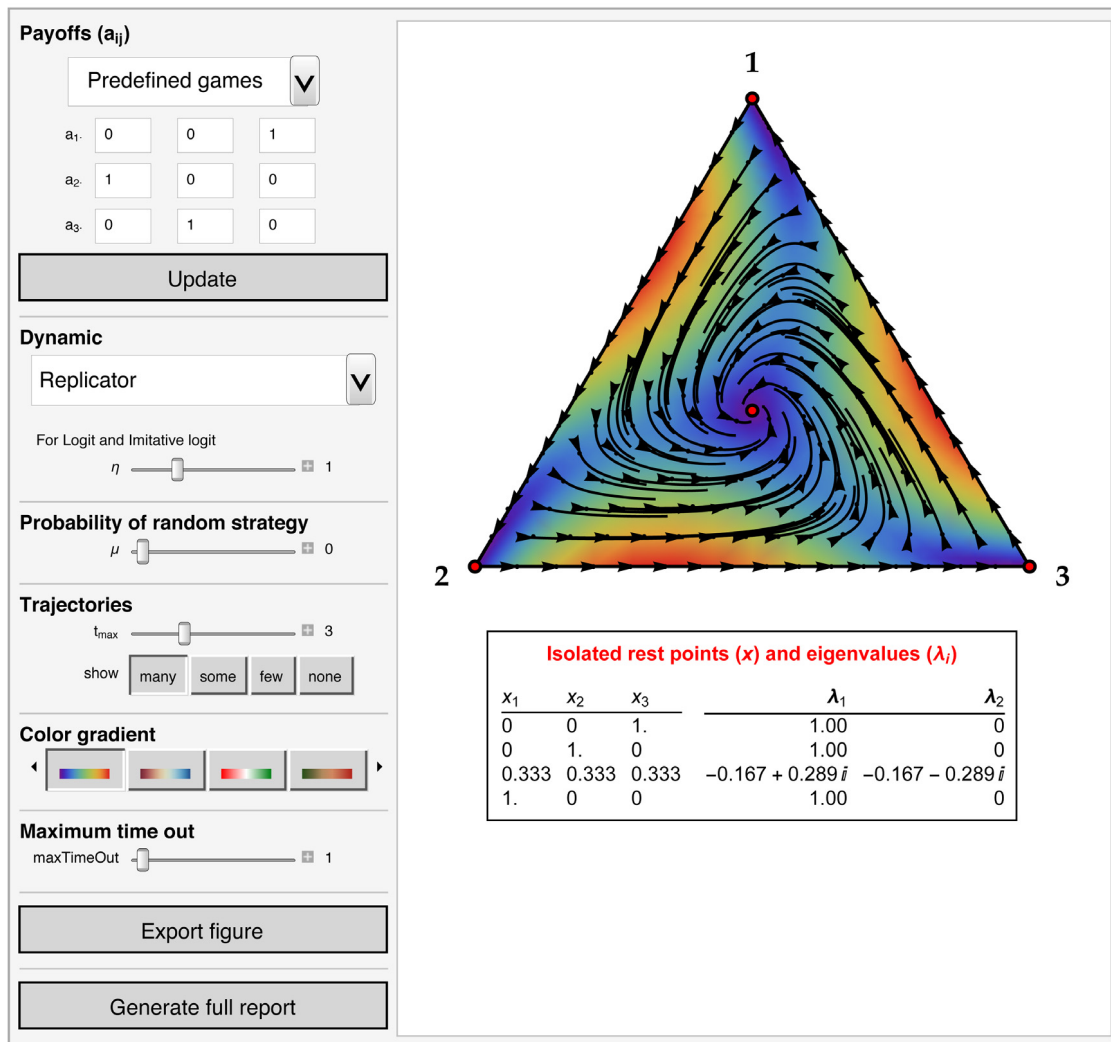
Payoffs ($a_{ij}$)

Predefined games

$a_{1\cdot}$ 0 0 1

$a_{2\cdot}$ 1 0 0

$a_{3\cdot}$ 0 1 0

Update

Dynamic

Replicator

For Logit and Imitative logit

$\eta$ 1

Probability of random strategy

$\mu$ 0

Trajectories

$t_{max}$ 3

show many some few none

Color gradient

Maximum time out

maxTimeOut 1

Export figure

Generate full report

1

2

3

Isolated rest points ($x$) and eigenvalues ($\lambda_i$)

| $x_1$ | $x_2$ | $x_3$ | $\lambda_1$ | $\lambda_2$ |
|---|---|---|---|---|
| 0 | 0 | 1. | 1.00 | 0 |
| 0 | 1. | 0 | 1.00 | 0 |
| 0.333 | 0.333 | 0.333 | $-0.167 + 0.289i$ | $-0.167 - 0.289i$ |
| 1. | 0 | 0 | 1.00 | 0 |